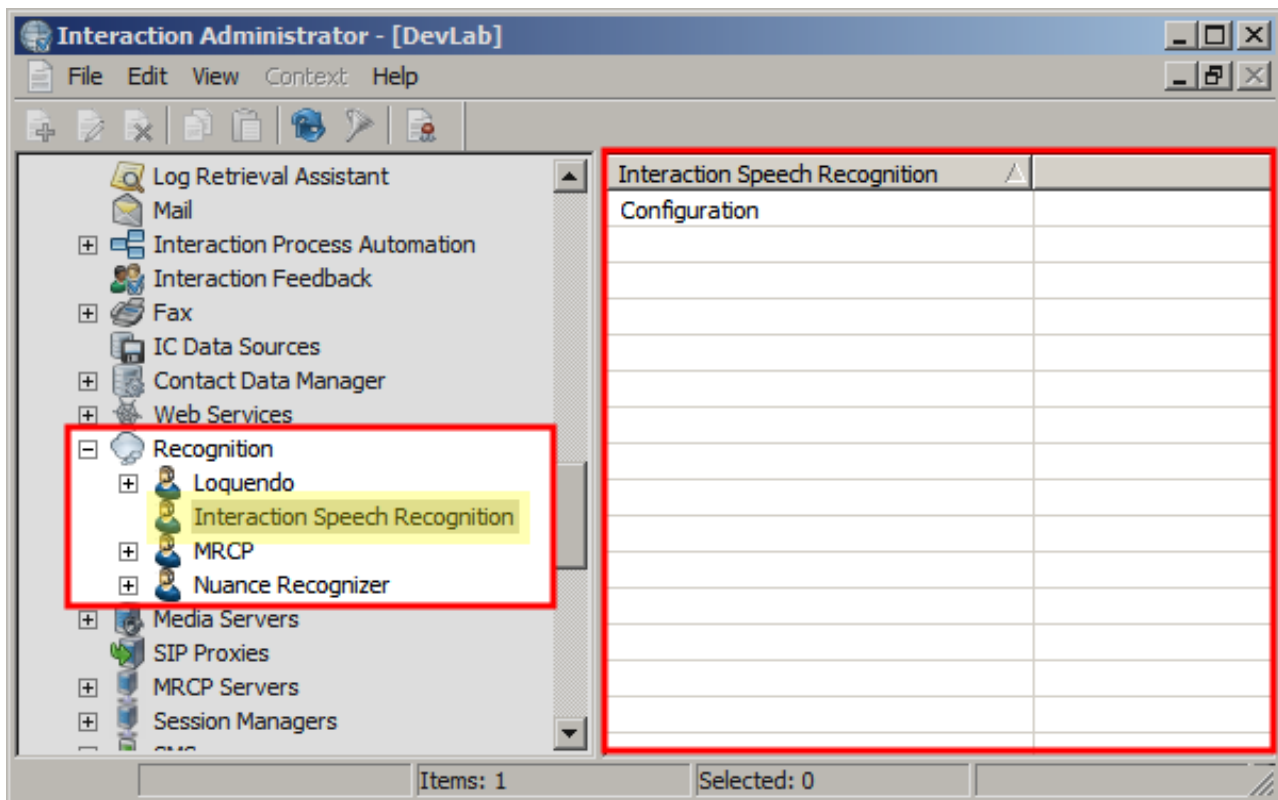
Interaction Administrator - [DevLab]

File Edit View Context Help

Log Retrieval Assistant
Mail
Interaction Process Automation
Interaction Feedback
Fax
IC Data Sources
Contact Data Manager
Web Services
Recognition
Loquendo
Interaction Speech Recognition
MRCP
Nuance Recognizer
Media Servers
SIP Proxies
MRCP Servers
Session Managers
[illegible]

| Interaction Speech Recognition | |
|---|---|
| Configuration | |

Items: 1
Selected: 0